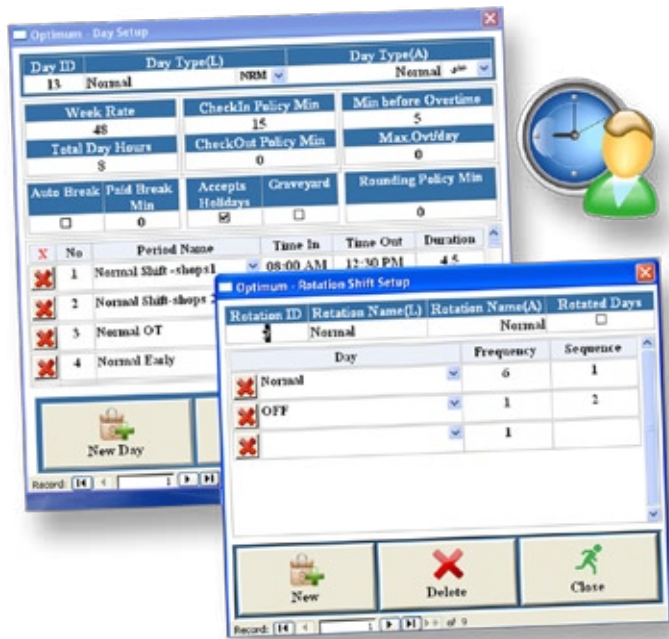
Optimum - Day Setup

| Day ID | Day Type(L) | | Day Type(A) |
|---|---|---|---|
| 13 | Normal | NRM | Normal |

Week Rate
48
Total Day Hours
8

CheckIn Policy Min
15
CheckOut Policy Min
0

Min before Overtime
5
Max.Ovt/day
0

| Auto Break | Paid Break Min | Accepts Holidays | Graveyard | Rounding Policy Min |
|---|---|---|---|---|
| ☐ | 0 | ☑ | ☐ | 0 |

| X | No | Period Name | Time In | Time Out | Duration |
|---|---|---|---|---|---|
| | 1 | Normal Shift -shops1 | 08:00 AM | 12:30 PM | 4.5 |
| | 2 | Normal Shift-shops 2 | | | |
| | 3 | Normal OT | | | |
| | 4 | Normal Early | | | |

New Day

Record: 1

Optimum - Rotation Shift Setup

| Rotation ID | Rotation Name(L) | Rotation Name(A) | Rotated Days |
|---|---|---|---|
| 5 | Normal | Normal | ☐ |

| | Day | Frequency | Sequence |
|---|---|---|---|
| | Normal | 6 | 1 |
| | OFF | 1 | 2 |
| | | 1 | |

New
Delete
Close

Record: 1 of 9